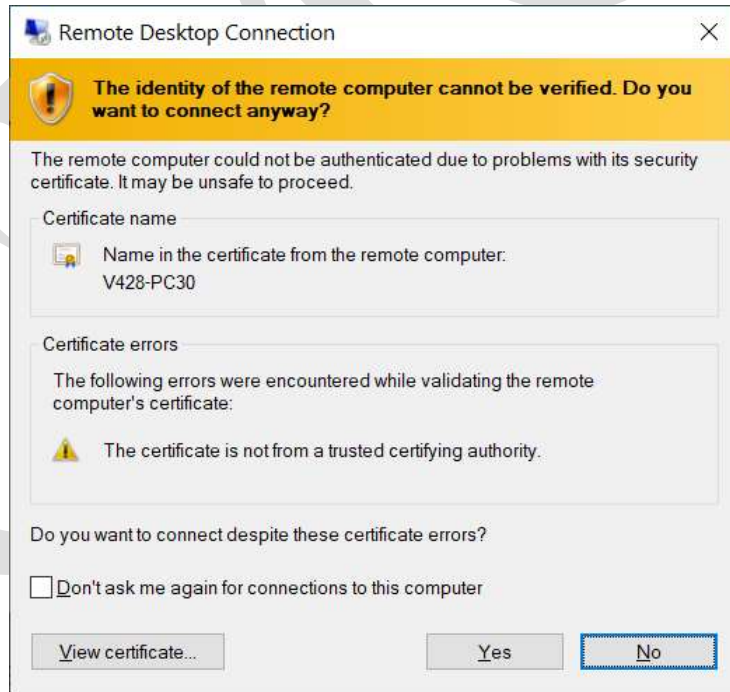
Remote Desktop Connection

The identity of the remote computer cannot be verified. Do you want to connect anyway?

The remote computer could not be authenticated due to problems with its security certificate. It may be unsafe to proceed.

Certificate name

Name in the certificate from the remote computer:
V428-PC30

Certificate errors

The following errors were encountered while validating the remote computer's certificate:

The certificate is not from a trusted certifying authority.

Do you want to connect despite these certificate errors?

Don't ask me again for connections to this computer

View certificate...

Yes

No